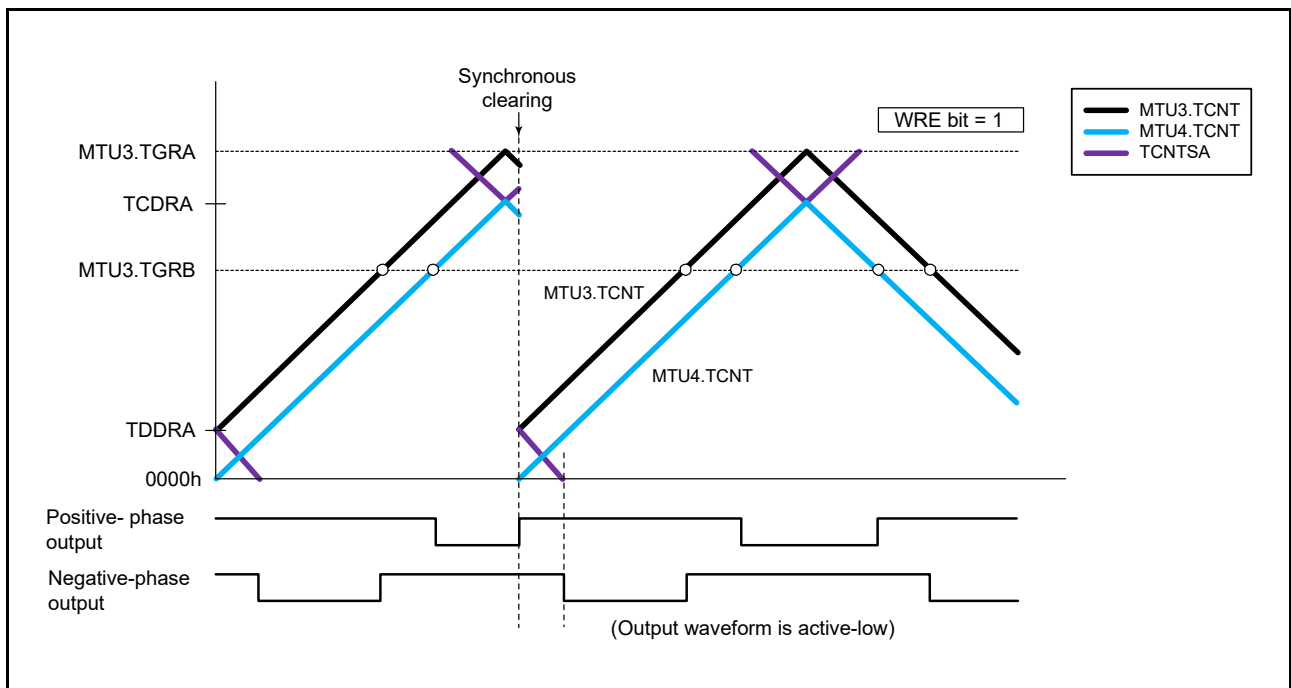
Synchronous clearing

WRE bit = 1

MTU3.TCNT
MTU4.TCNT
TCNTSA

MTU3.TGRA
TCDRA
MTU3.TGRB
TDDRA
0000h

MTU3.TCNT
MTU4.TCNT

Positive- phase output
Negative-phase output

(Output waveform is active-low)